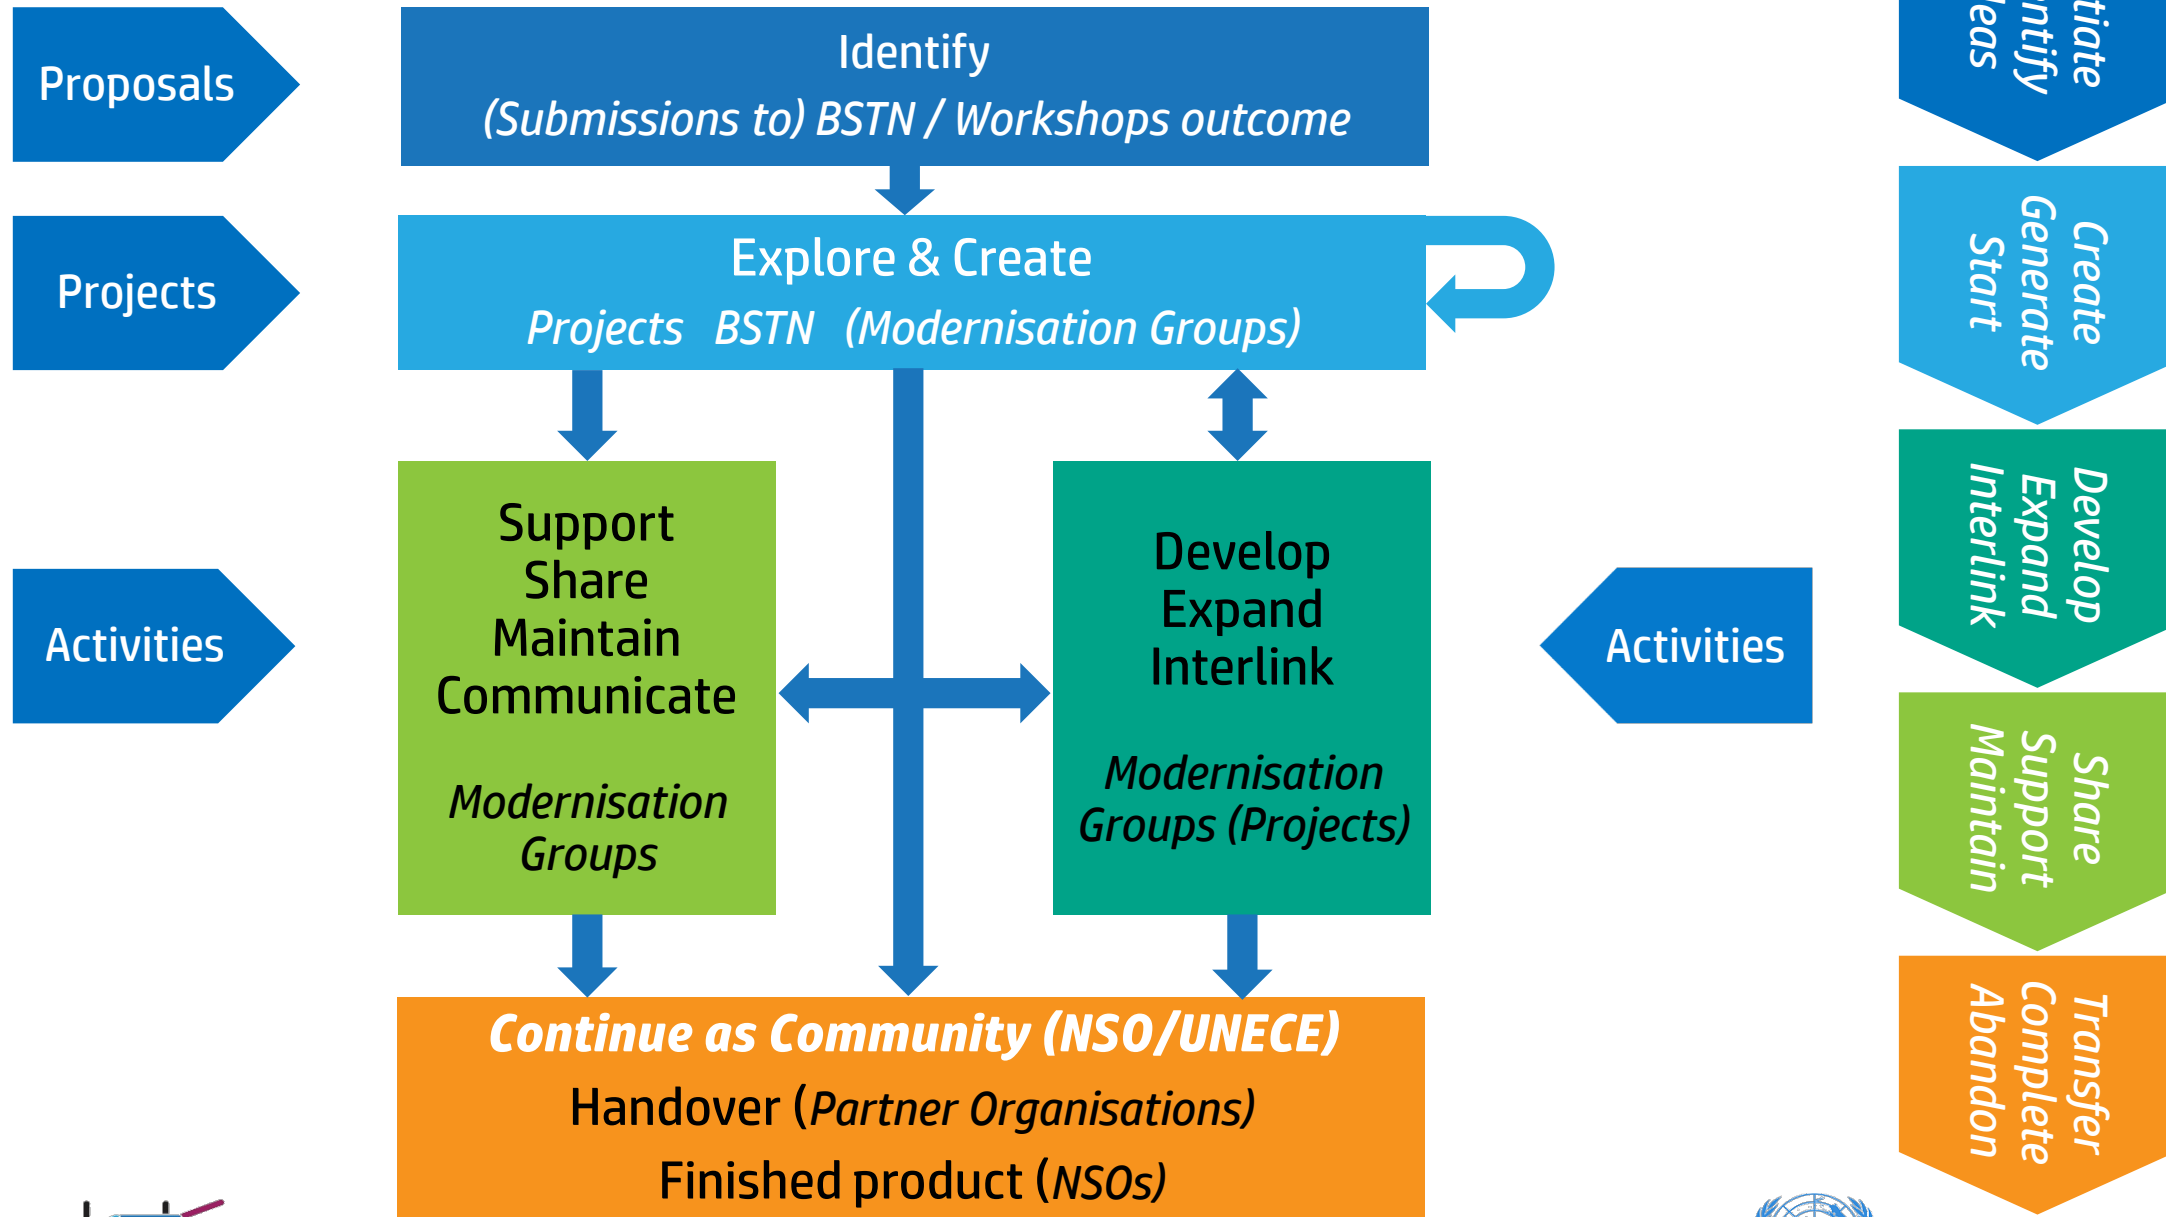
Proposals

Identify
(Submissions to) BSTN / Workshops outcome

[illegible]tiate
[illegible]ntify
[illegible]eas

Projects

Explore & Create
Projects BSTN (Modernisation Groups)

Create
Generate
Start

Activities

Support
Share
Maintain
Communicate

Modernisation Groups

Develop
Expand
Interlink

Modernisation Groups (Projects)

Activities

Develop
Expand
Interlink

Share
Support
Maintain

Continue as Community (NSO/UNECE)
Handover (Partner Organisations)
Finished product (NSOs)

Transfer
Complete
Abandon